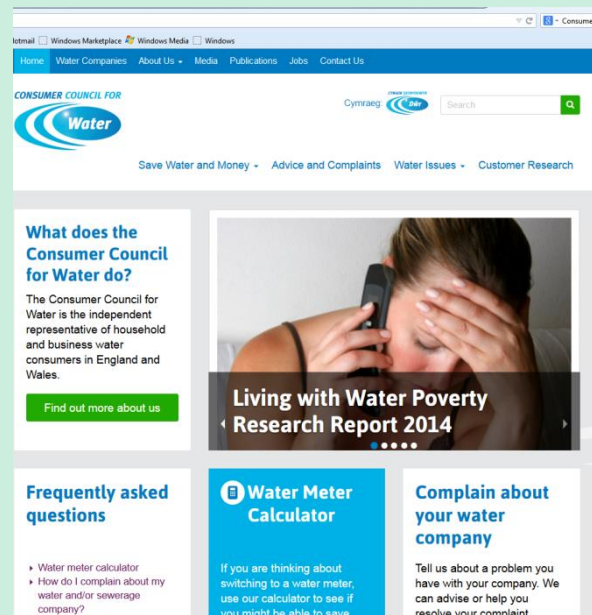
Consume

otmail Windows Marketplace Windows Media Windows

Home Water Companies About Us Media Publications Jobs Contact Us

CONSUMER COUNCIL FOR Water

Cymraeg Dŵr

Search

Save Water and Money Advice and Complaints Water Issues Customer Research

What does the Consumer Council for Water do?

The Consumer Council for Water is the independent representative of household and business water consumers in England and Wales.

Find out more about us

Living with Water Poverty Research Report 2014

Frequently asked questions

Water meter calculator

How do I complain about my water and/or sewerage company?

Water Meter Calculator

If you are thinking about switching to a water meter, use our calculator to see if you might be able to save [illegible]

Complain about your water company

Tell us about a problem you have with your company. We can advise or help you resolve your complaint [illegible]